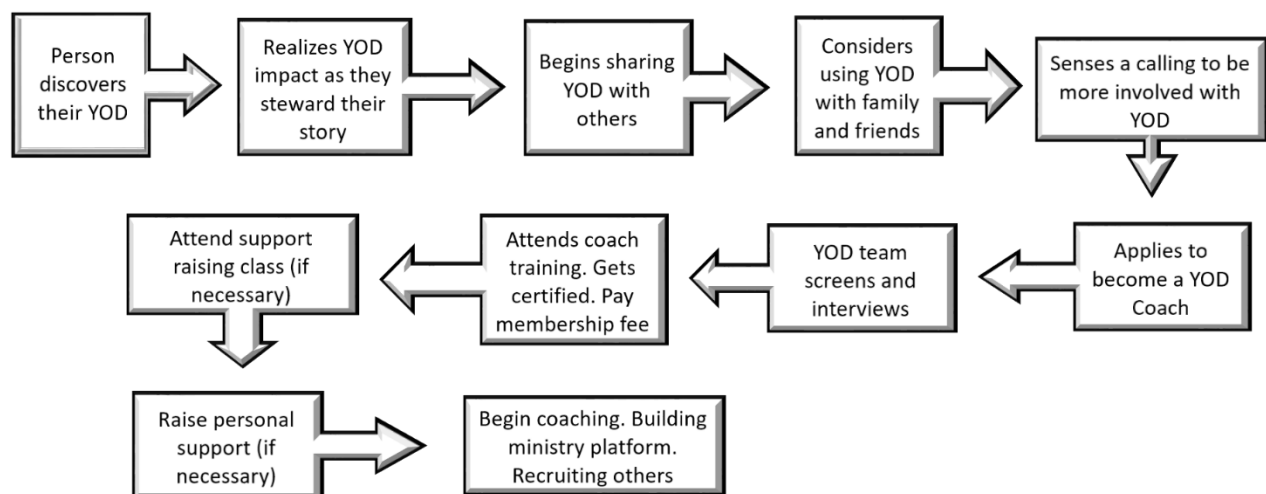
Person discovers their YOD

Realizes YOD impact as they steward their story

Begins sharing YOD with others

Considers using YOD with family and friends

Senses a calling to be more involved with YOD

Applies to become a YOD Coach

YOD team screens and interviews

Attends coach training. Gets certified. Pay membership fee

Attend support raising class (if necessary)

Raise personal support (if necessary)

Begin coaching. Building ministry platform. Recruiting others